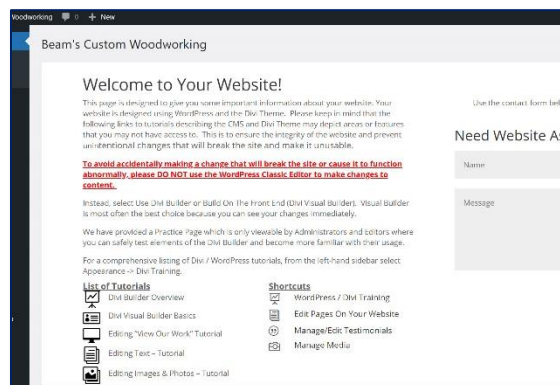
oodworking 0 + New

Beam's Custom Woodworking

Welcome to Your Website!

This page is designed to give you some important information about your website. Your website is designed using WordPress and the Divi Theme. Please keep in mind that the following links to tutorials describing the CMS and Divi Theme may depict areas or features that you may not have access to. This is to ensure the integrity of the website and prevent unintentional changes that will break the site and make it unusable.

To avoid accidentally making a change that will break the site or cause it to function abnormally, please DO NOT use the WordPress Classic Editor to make changes to content.

Instead, select Use DIVI Builder or Build On The Front End (Divi Visual Builder). Visual Builder is most often the best choice because you can see your changes immediately.

We have provided a Practice Page which is only viewable by Administrators and Editors where you can safely test elements of the Divi Builder and become more familiar with their usage.

For a comprehensive listing of Divi / WordPress tutorials, from the left-hand sidebar select Appearance -> Divi Training.

List of Tutorials
Divi Builder Overview
Divi Visual Builder Basics
Editing "View Our Work" Tutorial
Editing Text – Tutorial
Editing Images & Photos – Tutorial

Shortcuts
WordPress / Divi Training
Edit Pages On Your Website
Manage/Edit Testimonials
Manage Media

Use the contact form bel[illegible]

Need Website As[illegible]

Name

Message